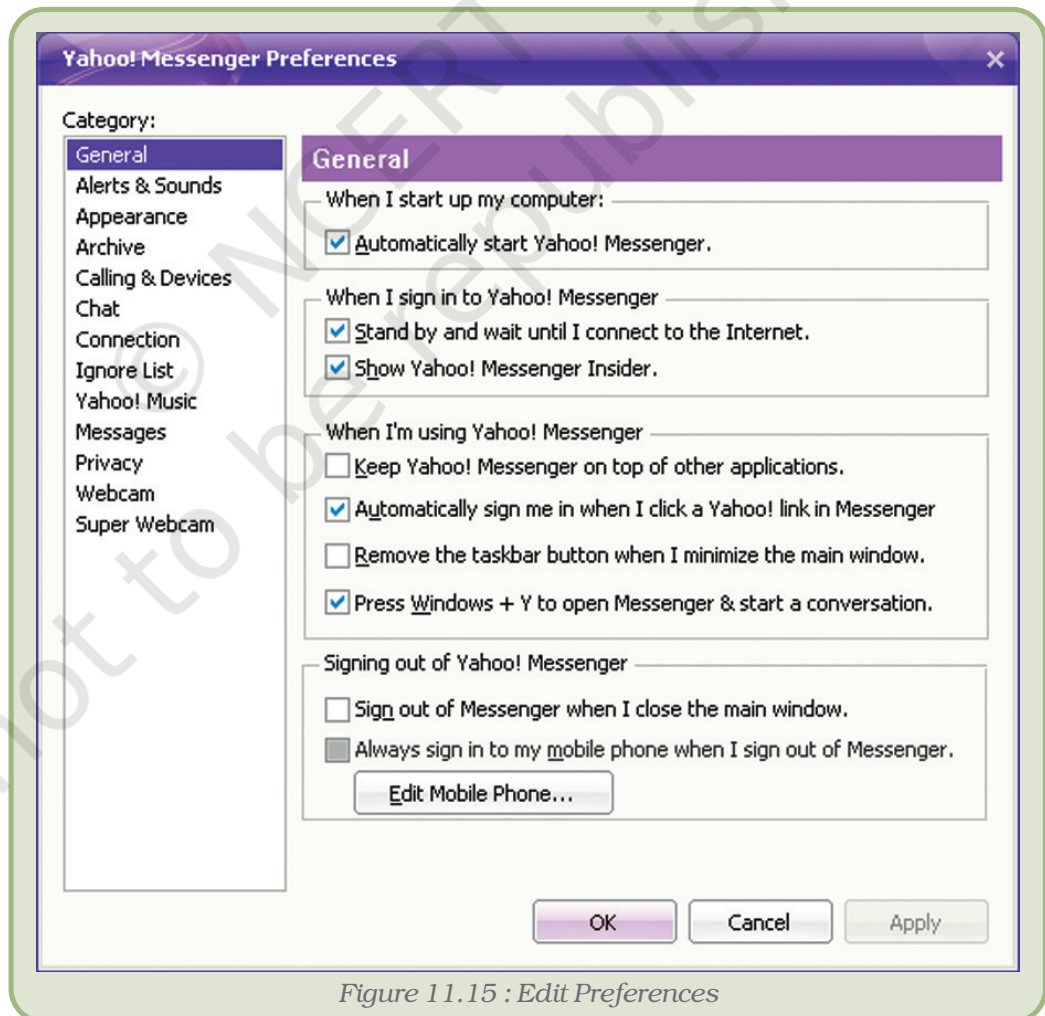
Yahoo! Messenger Preferences

×

Category:

General
Alerts & Sounds
Appearance
Archive
Calling & Devices
Chat
Connection
Ignore List
Yahoo! Music
Messages
Privacy
Webcam
Super Webcam

General

When I start up my computer:

Automatically start Yahoo! Messenger.

When I sign in to Yahoo! Messenger

Stand by and wait until I connect to the Internet.

Show Yahoo! Messenger Insider.

When I'm using Yahoo! Messenger

Keep Yahoo! Messenger on top of other applications.

Automatically sign me in when I click a Yahoo! link in Messenger

Remove the taskbar button when I minimize the main window.

Press Windows + Y to open Messenger & start a conversation.

Signing out of Yahoo! Messenger

Sign out of Messenger when I close the main window.

Always sign in to my mobile phone when I sign out of Messenger.

Edit Mobile Phone...

OK

Cancel

Apply

© NCERT not to be republished

Figure 11.15 : Edit Preferences